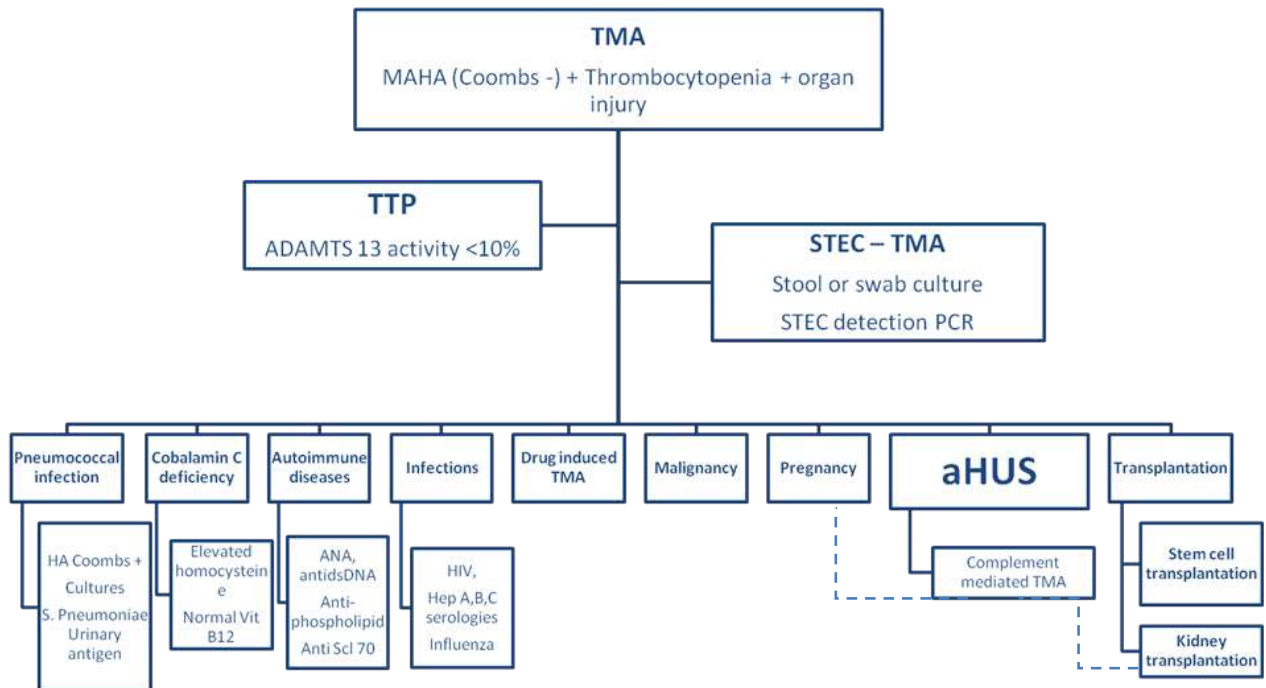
TMA
MAHA (Coombs -) + Thrombocytopenia + organ injury

TTP
ADAMTS 13 activity <10%

STEC – TMA
Stool or swab culture
STEC detection PCR

Pneumococcal infection

HA Coombs +
Cultures
S. Pneumoniae Urinary antigen

Cobalamin C deficiency

Elevated homocysteine
Normal Vit B12

Autoimmune diseases

ANA, antidsDNA
Anti-phospholipid
Anti Scl 70

Infections

HIV,
Hep A,B,C serologies
Influenza

Drug induced TMA

Malignancy

Pregnancy

aHUS

Complement mediated TMA

Transplantation

Stem cell transplantation

Kidney transplantation